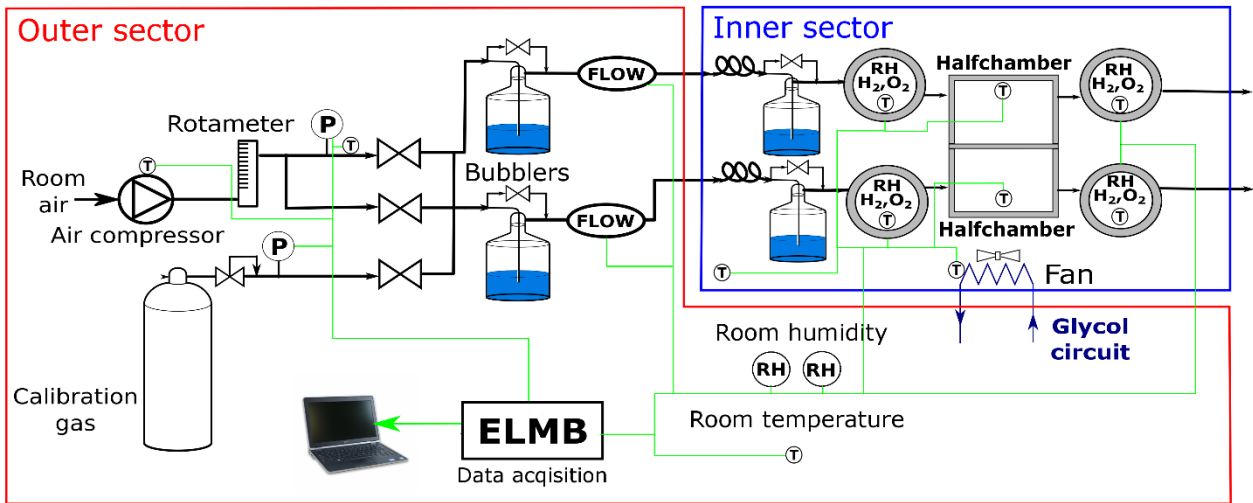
Outer sector

Inner sector

Rotameter

P

T

Room air

Air compressor

P

Calibration gas

Bubblers

FLOW

FLOW

RH $H_2$,$O_2$

T

RH $H_2$,$O_2$

T

Halfchamber

T

Halfchamber

T

RH $H_2$,$O_2$

RH $H_2$,$O_2$

T

T

Fan

Glycol circuit

Room humidity

RH

RH

Room temperature

ELMB

Data acqisition

T